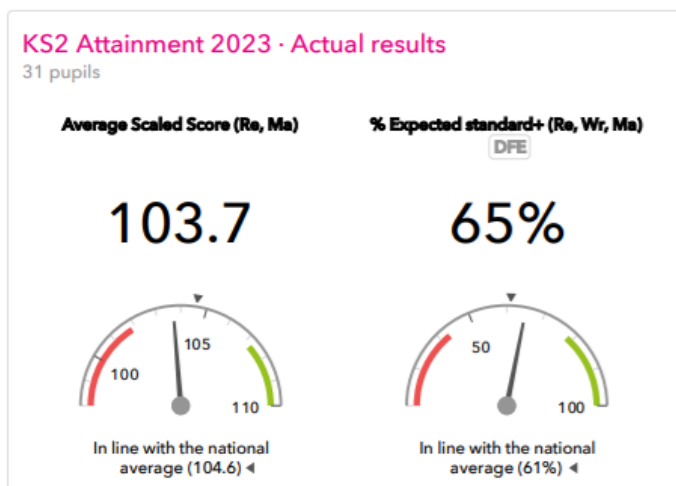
KS2 Attainment 2023 · Actual results
31 pupils

Average Scaled Score (Re, Ma)

103.7

100
105
110

In line with the national average (104.6) ◂

% Expected standard+ (Re, Wr, Ma)
DFE

65%

50
100

In line with the national average (61%) ◂